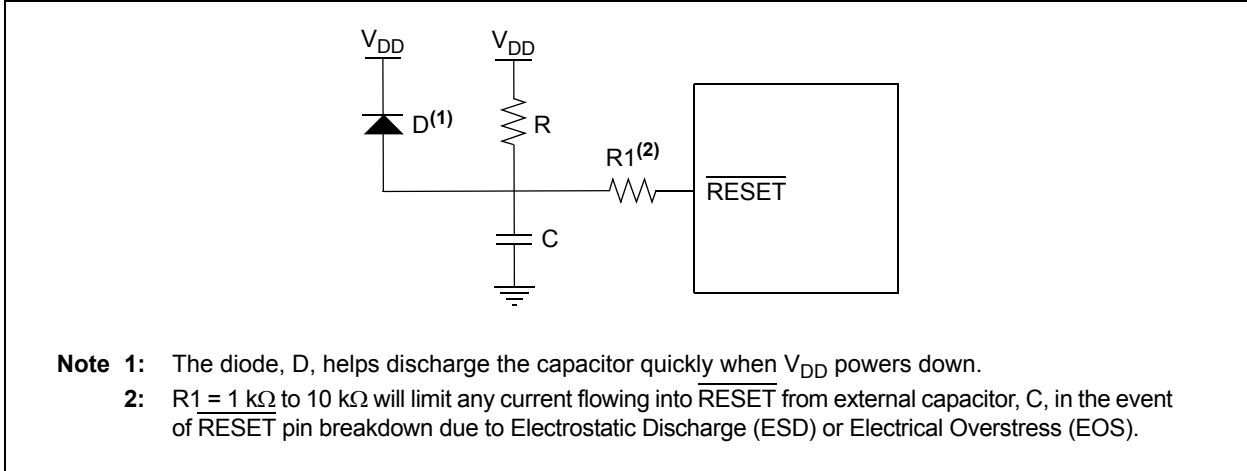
$V_{DD}$

$V_{DD}$

D$^{(1)}$

R

R1$^{(2)}$

$\overline{\text{RESET}}$

C

**Note 1:** The diode, D, helps discharge the capacitor quickly when $V_{DD}$ powers down.

**2:** R1 = 1 k$\Omega$ to 10 k$\Omega$ will limit any current flowing into $\overline{\text{RESET}}$ from external capacitor, C, in the event of $\overline{\text{RESET}}$ pin breakdown due to Electrostatic Discharge (ESD) or Electrical Overstress (EOS).